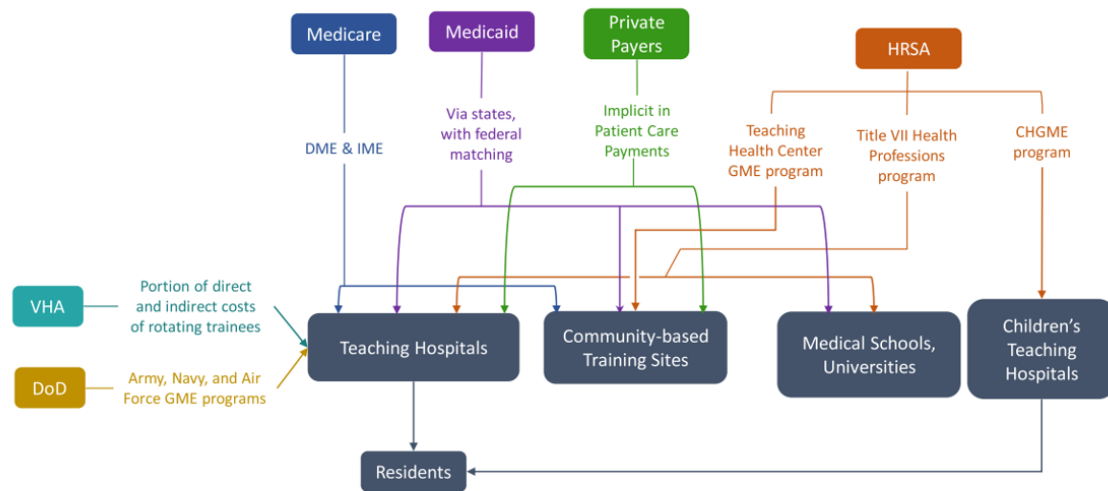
Medicare

Medicaid

Private Payers

HRSA

DME & IME

Via states, with federal matching

Implicit in Patient Care Payments

Teaching Health Center GME program

Title VII Health Professions program

CHGME program

VHA

Portion of direct and indirect costs of rotating trainees

DoD

Army, Navy, and Air Force GME programs

Teaching Hospitals

Community-based Training Sites

Medical Schools, Universities

Children's Teaching Hospitals

Residents